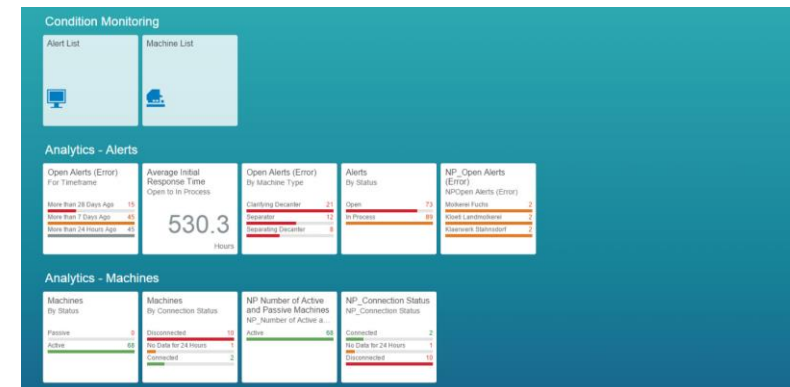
Condition Monitoring

Alert List

Machine List

Analytics - Alerts

Open Alerts (Error)
For Timeframe
More than 28 Days Ago 15
More than 7 Days Ago 45
More than 24 Hours Ago 45

Average Initial Response Time
Open to In Process
530.3
Hours

Open Alerts (Error)
By Machine Type
Clarifying Decanter 21
Separator 12
Separating Decanter 8

Alerts
By Status
Open 73
In Process 89

NP_Open Alerts (Error)
NPOpen Alerts (Error)
Molkerei Fuchs 2
Kloeti Landmolkerei 2
Klaerwerk Stahnsdorf 2

Analytics - Machines

Machines
By Status
Passive 8
Active 68

Machines
By Connection Status
Disconnected 10
No Data for 24 Hours 1
Connected 2

NP Number of Active and Passive Machines
NP_Number of Active a...
Active 68

NP_Connection Status
NP_Connection Status
Connected 2
No Data for 24 Hours 1
Disconnected 10